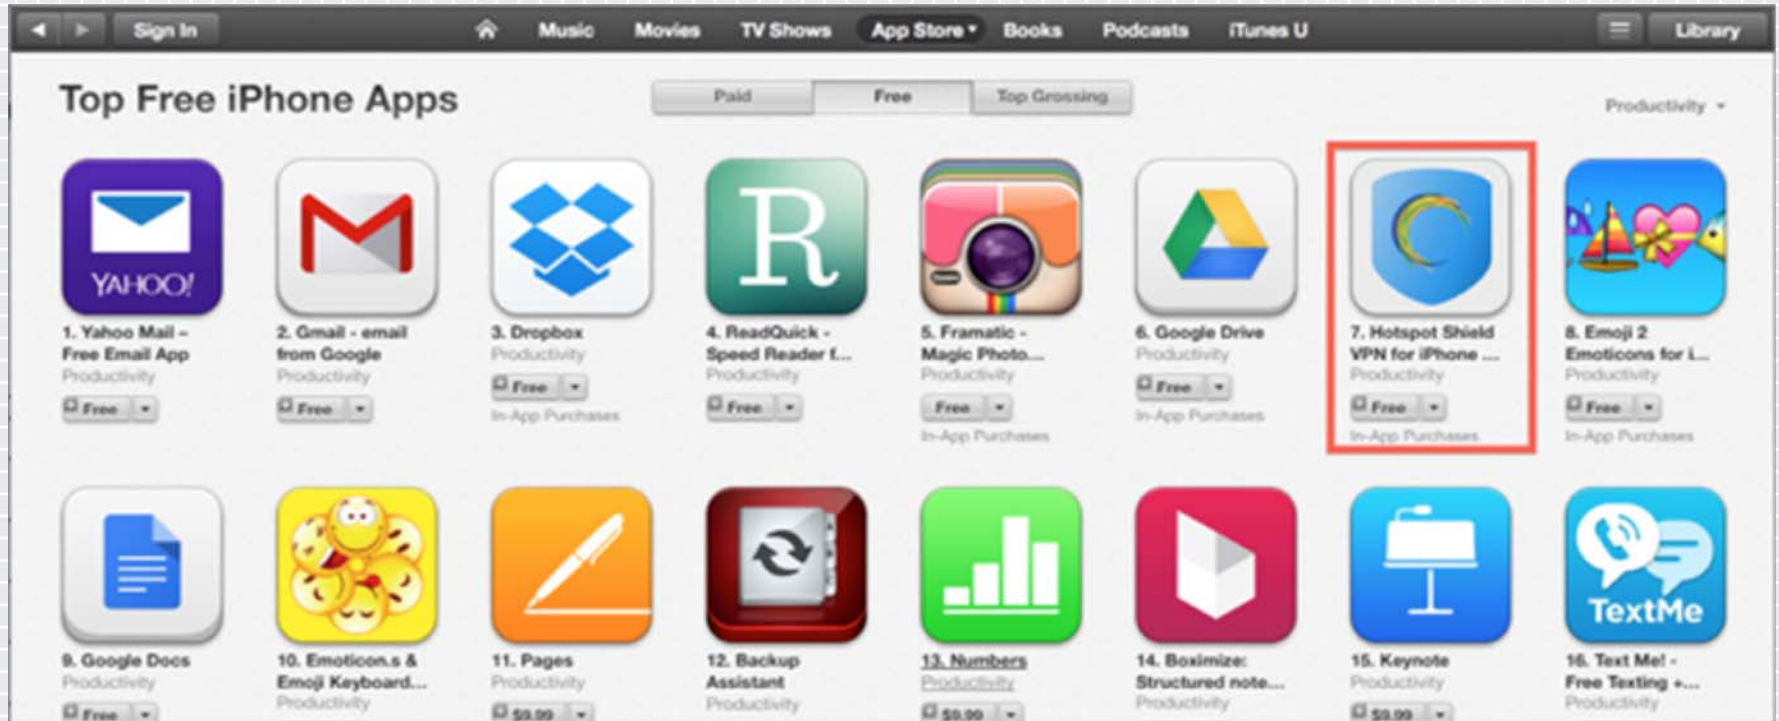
Sign In

Music Movies TV Shows App Store Books Podcasts iTunes U

Library

Top Free iPhone Apps

Paid Free Top Grossing

Productivity

YAHOO!

1. Yahoo Mail – Free Email App
Productivity
Free

2. Gmail - email from Google
Productivity
Free

3. Dropbox
Productivity
Free
In-App Purchases

R

4. ReadQuick - Speed Reader f...
Productivity
Free

5. Framatic - Magic Photo...
Productivity
Free
In-App Purchases

6. Google Drive
Productivity
Free
In-App Purchases

7. Hotspot Shield VPN for iPhone ...
Productivity
Free
In-App Purchases

8. Emoji 2 Emoticons for i...
Productivity
Free
In-App Purchases

9. Google Docs
Productivity
Free

10. Emoticon.s & Emoji Keyboard...
Productivity

11. Pages
Productivity
$9.99

12. Backup Assistant
Productivity

13. Numbers
Productivity
$9.99

14. Boximize: Structured note...
Productivity

15. Keynote
Productivity
$9.99

TextMe

16. Text Me! - Free Texting +...
Productivity